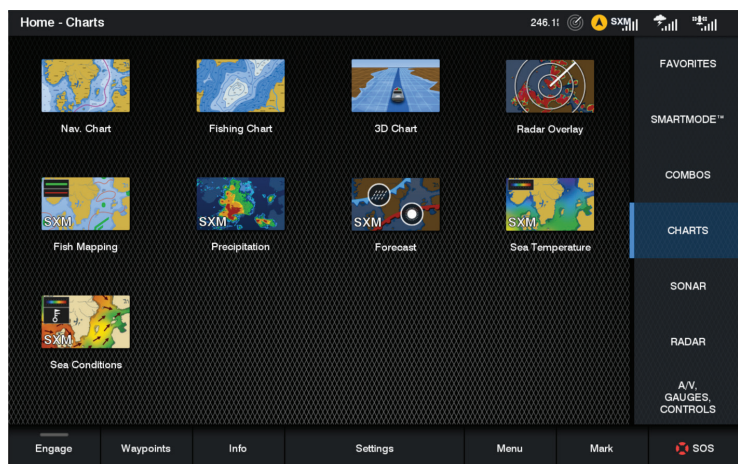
Home - Charts

246.1

SXM

Nav. Chart

Fishing Chart

3D Chart

Radar Overlay

SXM

Fish Mapping

SXM

Precipitation

SXM

Forecast

SXM

Sea Temperature

SXM

Sea Conditions

FAVORITES

SMARTMODE™

COMBOS

CHARTS

SONAR

RADAR

A/V, GAUGES, CONTROLS

Engage

Waypoints

Info

Settings

Menu

Mark

SOS